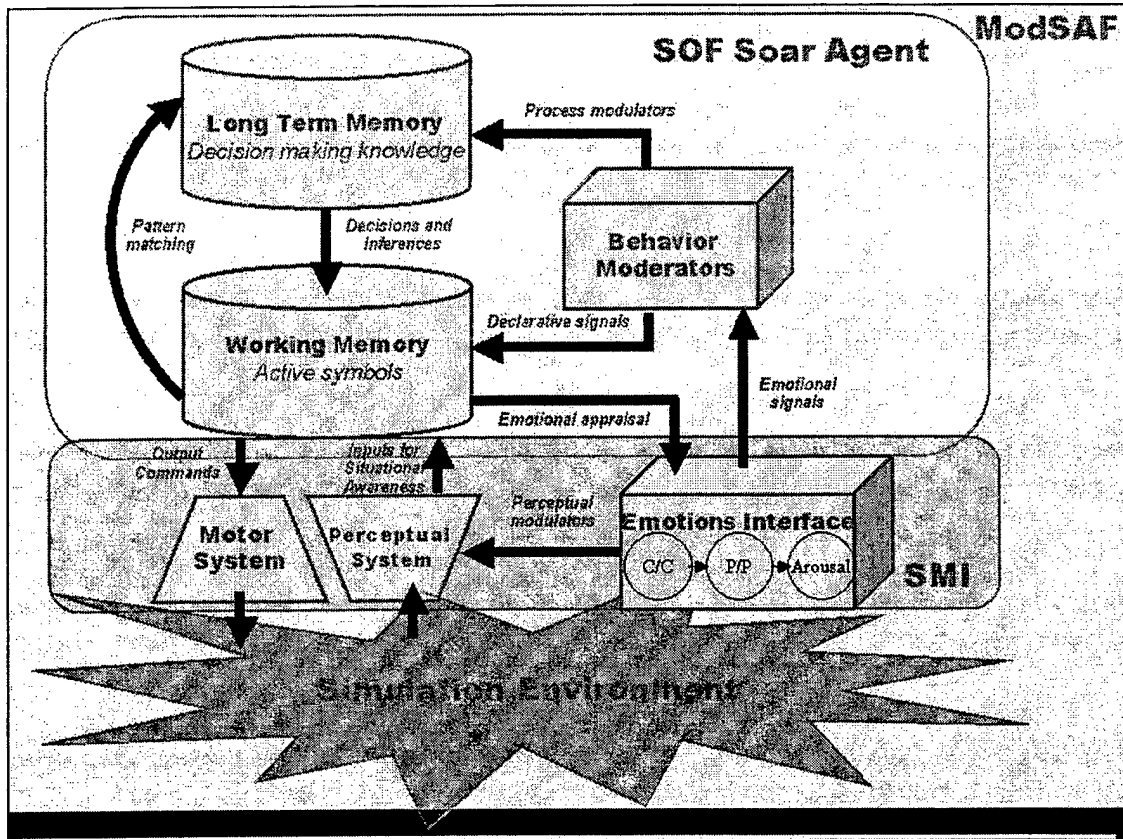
ModSAF

SOF Soar Agent

Long Term Memory
Decision making knowledge

Process modulators

Pattern matching

Decisions and inferences

Behavior Moderators

Declarative signals

Working Memory
Active symbols

Emotional signals

Emotional appraisal

Output Commands

Inputs for Situational Awareness

Perceptual modulators

Motor System

Perceptual System

Emotions Interface

C/C

P/P

Arousal

SMI

Simulation Environment